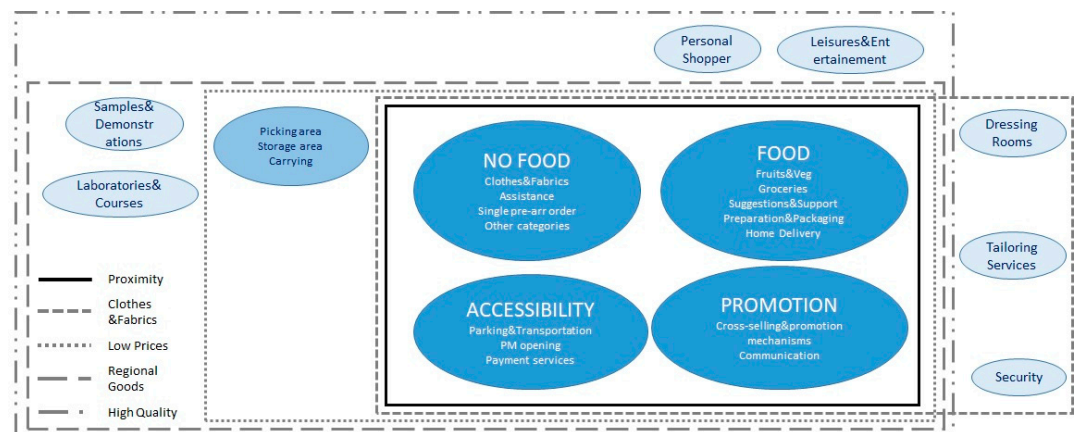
Personal Shopper

Leisures&Entertainement

Samples&Demonstrations

Laboratories&Courses

Picking area
Storage area
Carrying

NO FOOD
Clothes&Fabrics
Assistance
Single pre-arr order
Other categories

FOOD
Fruits&Veg
Groceries
Suggestions&Support
Preparation&Packaging
Home Delivery

ACCESSIBILITY
Parking&Transportation
PM opening
Payment services

PROMOTION
Cross-selling&promotion mechanisms
Communication

Dressing Rooms

Tailoring Services

Security

Proximity

Clothes &Fabrics

Low Prices

Regional Goods

High Quality